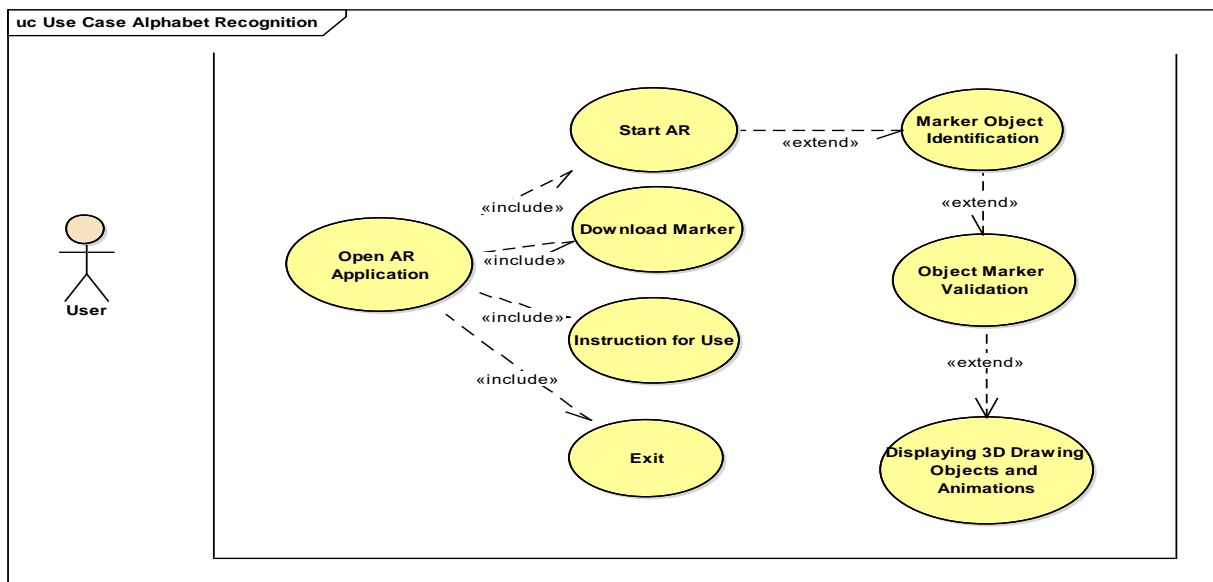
uc Use Case Alphabet Recognition

User

Open AR Application

«include»

Start AR

«include»

Download Marker

«include»

Instruction for Use

«include»

Exit

«extend»

Marker Object Identification

«extend»

Object Marker Validation

«extend»

Displaying 3D Drawing Objects and Animations